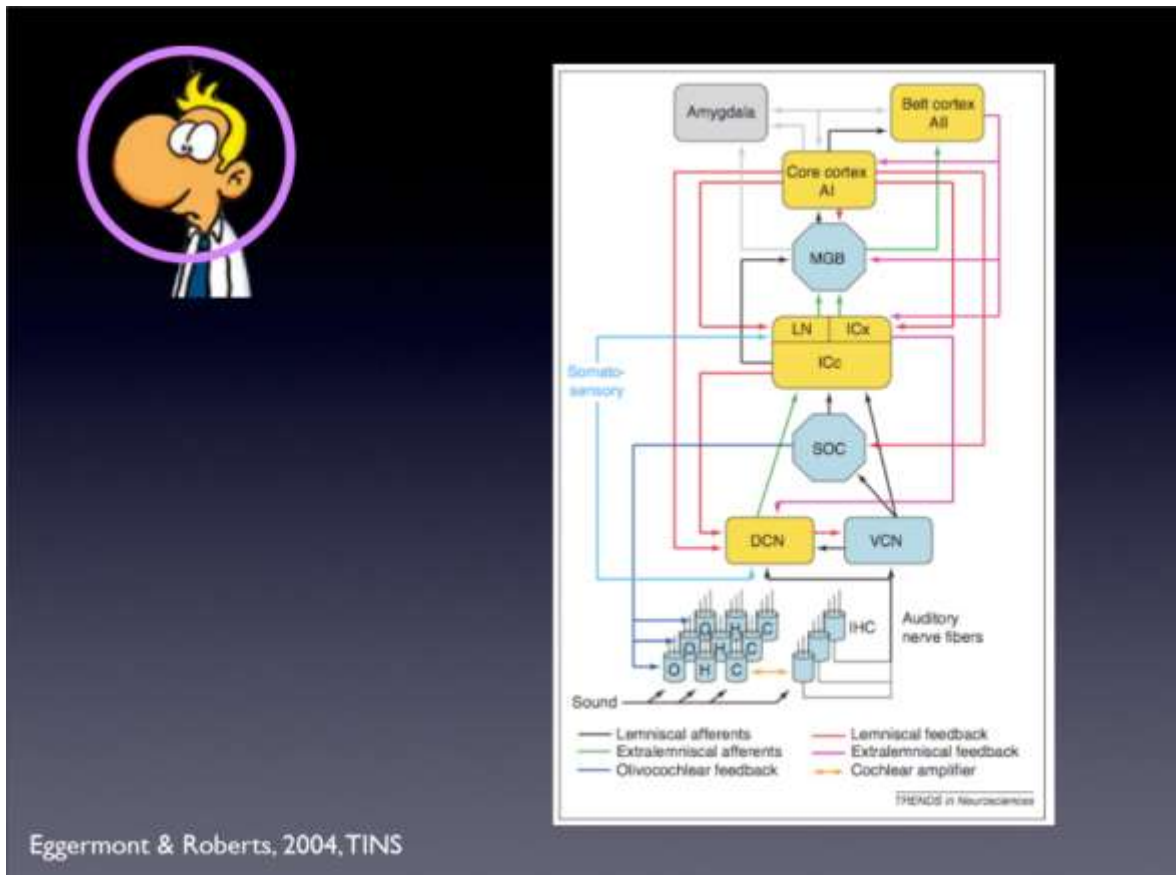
Amygdala

Belt cortex
AII

Core cortex
AI

MGB

LN

ICx

ICc

Somato-
sensory

SOC

DCN

VCN

O H C

O H C

O H C

IHC

Auditory
nerve fibers

Sound

Lemniscal afferents

Extralemniscal afferents

Olivocochlear feedback

Lemniscal feedback

Extralemniscal feedback

Cochlear amplifier

TRENDS in Neurosciences

Eggermont & Roberts, 2004, TINS